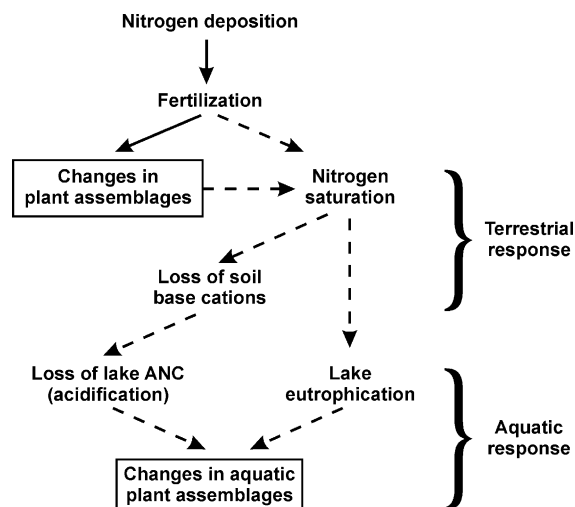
Nitrogen deposition

Fertilization

Changes in plant assemblages

Nitrogen saturation

Terrestrial response

Loss of soil base cations

Loss of lake ANC (acidification)

Lake eutrophication

Aquatic response

Changes in aquatic plant assemblages